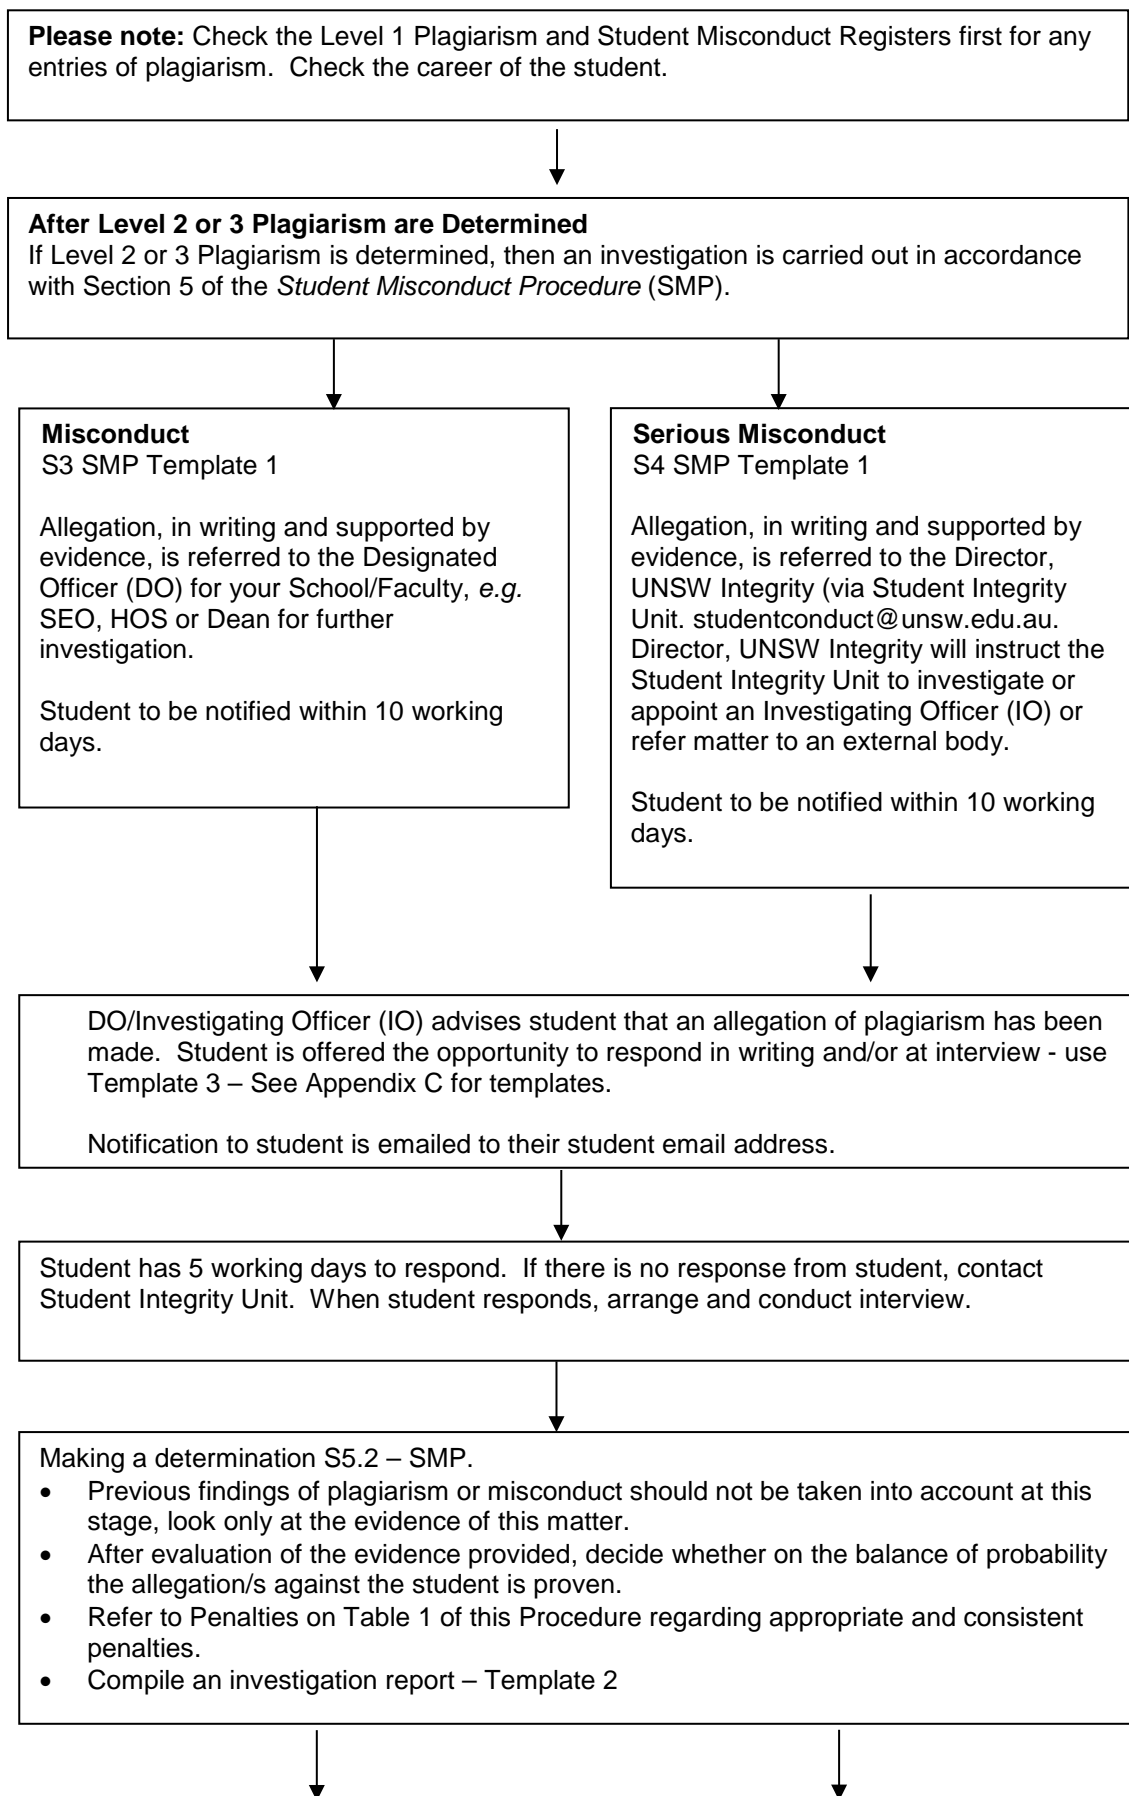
**Please note:** Check the Level 1 Plagiarism and Student Misconduct Registers first for any entries of plagiarism. Check the career of the student.

**After Level 2 or 3 Plagiarism are Determined**
If Level 2 or 3 Plagiarism is determined, then an investigation is carried out in accordance with Section 5 of the *Student Misconduct Procedure* (SMP).

**Misconduct**
S3 SMP Template 1

Allegation, in writing and supported by evidence, is referred to the Designated Officer (DO) for your School/Faculty, *e.g.* SEO, HOS or Dean for further investigation.

Student to be notified within 10 working days.

**Serious Misconduct**
S4 SMP Template 1

Allegation, in writing and supported by evidence, is referred to the Director, UNSW Integrity (via Student Integrity Unit. studentconduct@unsw.edu.au. Director, UNSW Integrity will instruct the Student Integrity Unit to investigate or appoint an Investigating Officer (IO) or refer matter to an external body.

Student to be notified within 10 working days.

DO/Investigating Officer (IO) advises student that an allegation of plagiarism has been made. Student is offered the opportunity to respond in writing and/or at interview - use Template 3 – See Appendix C for templates.

Notification to student is emailed to their student email address.

Student has 5 working days to respond. If there is no response from student, contact Student Integrity Unit. When student responds, arrange and conduct interview.

Making a determination S5.2 – SMP.
- Previous findings of plagiarism or misconduct should not be taken into account at this stage, look only at the evidence of this matter.
- After evaluation of the evidence provided, decide whether on the balance of probability the allegation/s against the student is proven.
- Refer to Penalties on Table 1 of this Procedure regarding appropriate and consistent penalties.
- Compile an investigation report – Template 2